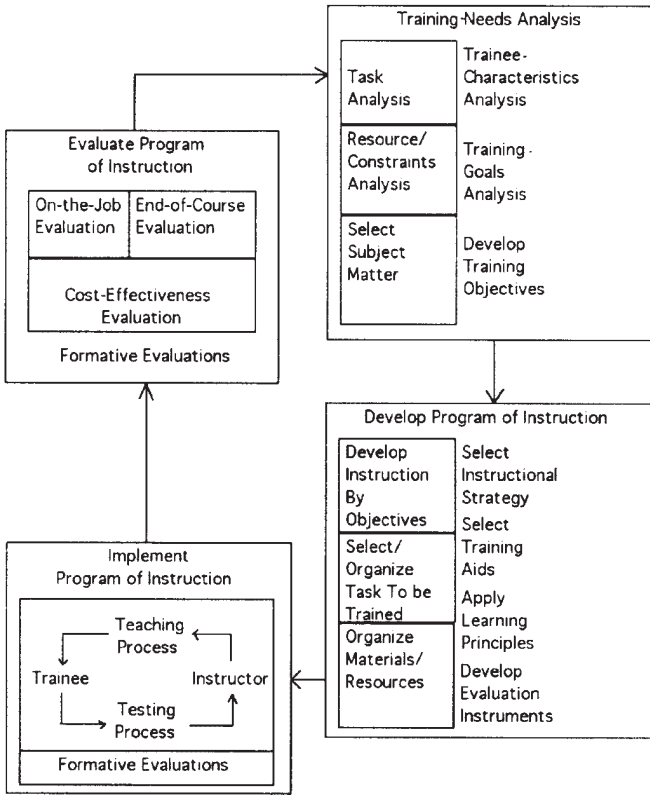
Training-Needs Analysis

Task Analysis

Trainee-Characteristics Analysis

Resource/ Constraints Analysis

Training-Goals Analysis

Select Subject Matter

Develop Training Objectives

Evaluate Program of Instruction

On-the-Job Evaluation

End-of-Course Evaluation

Cost-Effectiveness Evaluation

Formative Evaluations

Develop Program of Instruction

Develop Instruction By Objectives

Select Instructional Strategy

Select Training Aids

Select/ Organize Task To be Trained

Apply Learning Principles

Organize Materials/ Resources

Develop Evaluation Instruments

Implement Program of Instruction

Teaching Process

Trainee

Instructor

Testing Process

Formative Evaluations